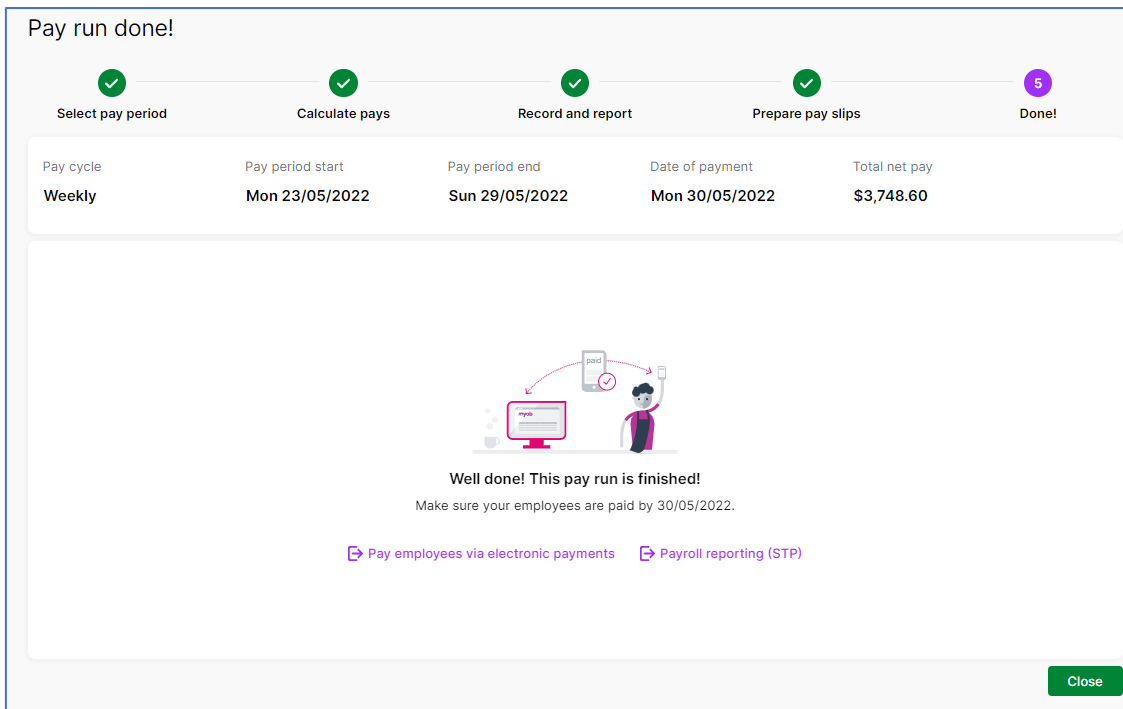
Pay run done!

Select pay period
Calculate pays
Record and report
Prepare pay slips
5
Done!

| Pay cycle | Pay period start | Pay period end | Date of payment | Total net pay |
|---|---|---|---|---|
| Weekly | Mon 23/05/2022 | Sun 29/05/2022 | Mon 30/05/2022 | $3,748.60 |

paid
myob

Well done! This pay run is finished!

Make sure your employees are paid by 30/05/2022.

Pay employees via electronic payments
Payroll reporting (STP)

Close